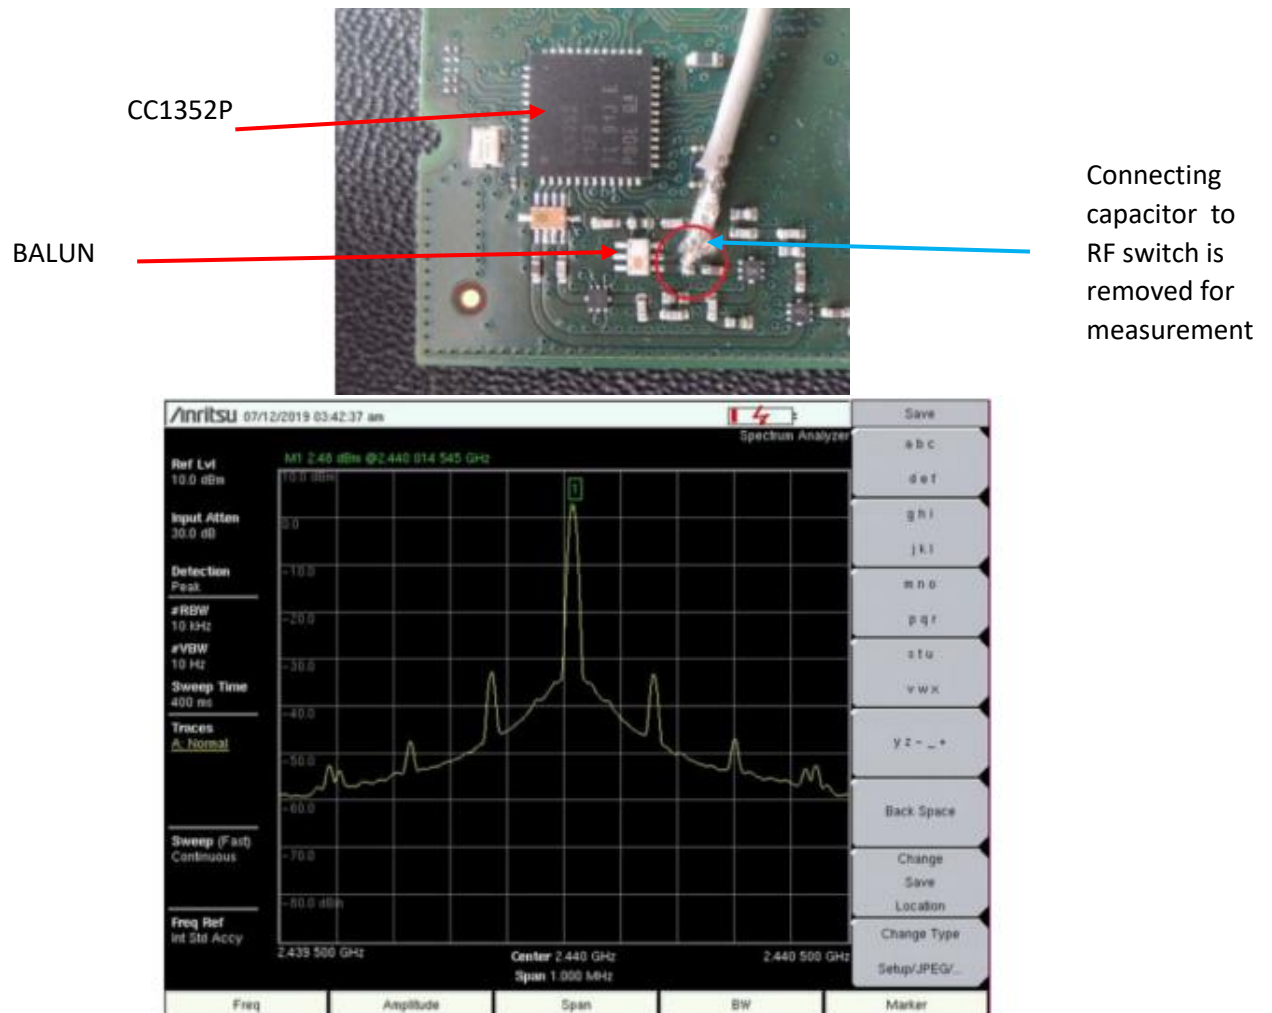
CC1352P

BALUN

Connecting capacitor to RF switch is removed for measurement

/inritsu 07/12/2019 03:42:37 am

Spectrum Analyzer

M1 2.48 dBm @2.440 014 545 GHz

Ref Lvl
10.0 dBm

Input Atten
30.0 dB

Detection
Peak

#RBW
10 kHz

#VBW
10 Hz

Sweep Time
400 ms

Traces
A: Normal

Sweep (Fast)
Continuous

Freq Ref
Int Std Accy

10.0 dBm
0.0
-10.0
-20.0
-30.0
-40.0
-50.0
-60.0
-70.0
-80.0 dBm

1

2.439 500 GHz
Center 2.440 GHz
Span 1.000 MHz
2.440 500 GHz

Save
a b c
d e f
g h i
j k l
m n o
p q r
s t u
v w x
y z - _ +
Back Space
Change Save Location
Change Type
Setup/JPEG/...

Freq
Amplitude
Span
BW
Marker